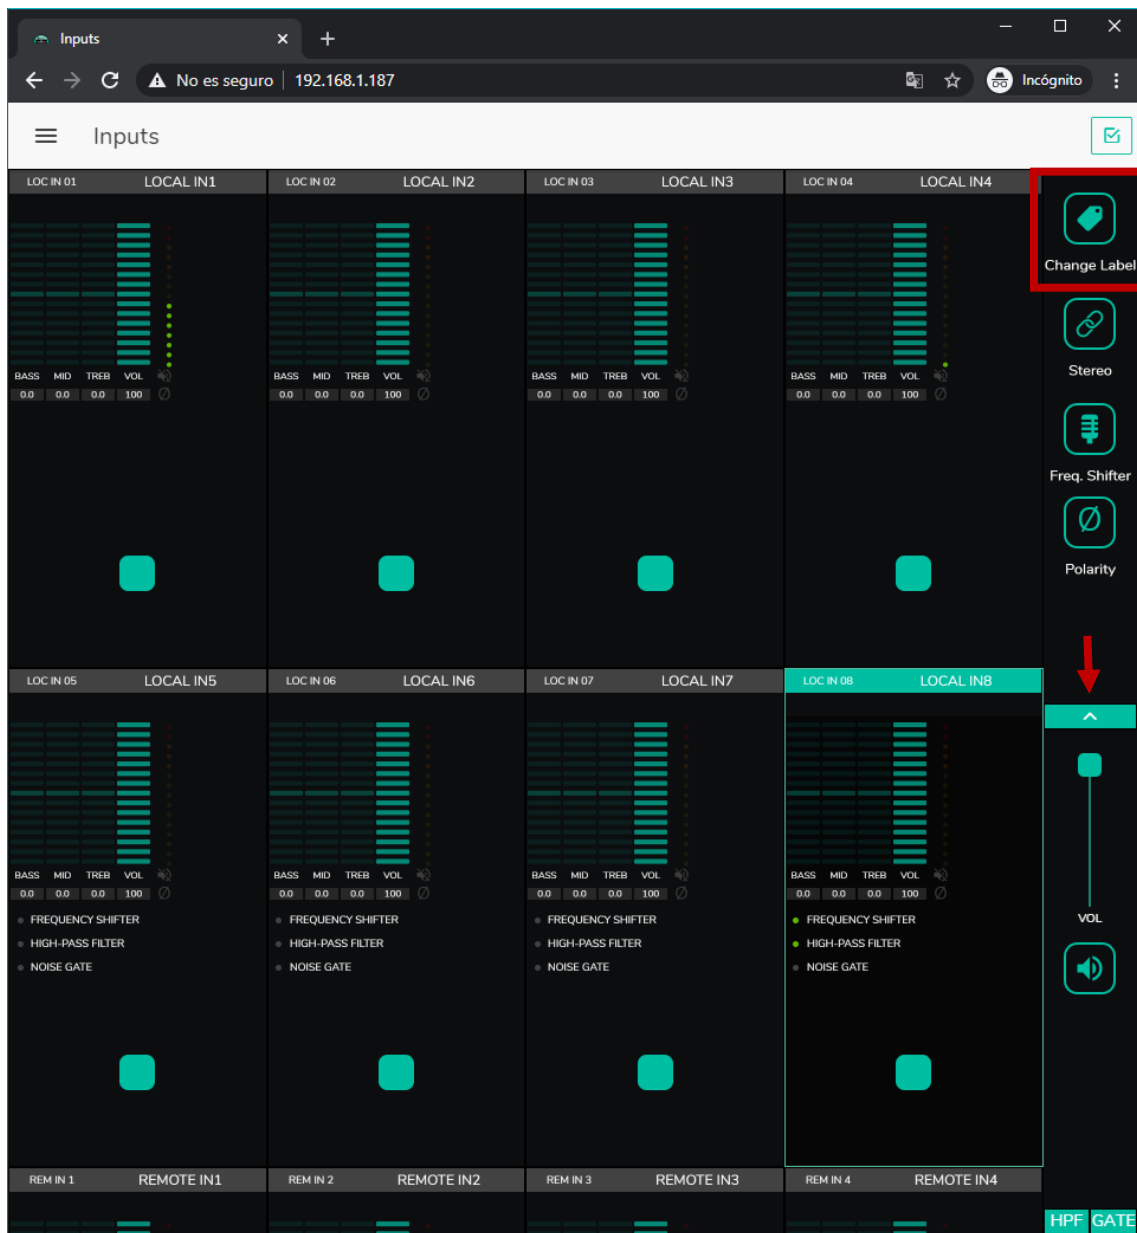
Inputs

No es seguro | 192.168.1.187

Incógnito

Inputs

LOC IN 01 LOCAL IN1

BASS MID TREB VOL
0.0 0.0 0.0 100

LOC IN 02 LOCAL IN2

BASS MID TREB VOL
0.0 0.0 0.0 100

LOC IN 03 LOCAL IN3

BASS MID TREB VOL
0.0 0.0 0.0 100

LOC IN 04 LOCAL IN4

BASS MID TREB VOL
0.0 0.0 0.0 100

Change Label

Stereo

Freq. Shifter

Polarity

LOC IN 05 LOCAL IN5

BASS MID TREB VOL
0.0 0.0 0.0 100

FREQUENCY SHIFTER
HIGH-PASS FILTER
NOISE GATE

LOC IN 06 LOCAL IN6

BASS MID TREB VOL
0.0 0.0 0.0 100

FREQUENCY SHIFTER
HIGH-PASS FILTER
NOISE GATE

LOC IN 07 LOCAL IN7

BASS MID TREB VOL
0.0 0.0 0.0 100

FREQUENCY SHIFTER
HIGH-PASS FILTER
NOISE GATE

LOC IN 08 LOCAL IN8

BASS MID TREB VOL
0.0 0.0 0.0 100

FREQUENCY SHIFTER
HIGH-PASS FILTER
NOISE GATE

VOL

REM IN 1 REMOTE IN1

REM IN 2 REMOTE IN2

REM IN 3 REMOTE IN3

REM IN 4 REMOTE IN4

HPF GATE